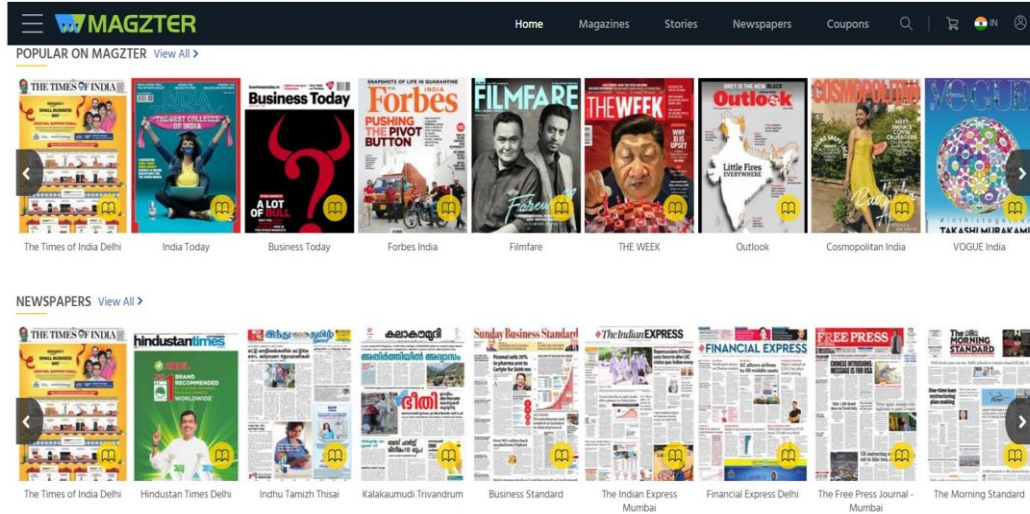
MAGZTER

Home Magazines Stories Newspapers Coupons IN

POPULAR ON MAGZTER View All >

THE TIMES OF INDIA

THE BEST COLLEGES OF INDIA

Business Today

A LOT OF BULL

SNAPSHOTS OF LIFE IN QUARANTINE

Forbes INDIA

PUSHING THE PIVOT BUTTON

FILMFARE

THE WEEK

WHY IS US UPSET

GREY IS THE NEW BLACK

Outlook

Little Fires EVERYWHERE

COSMOPOLITAN

VOGUE

TAKASHI MURAKAMI

The Times of India Delhi India Today Business Today Forbes India Filmfare THE WEEK Outlook Cosmopolitan India VOGUE India

NEWSPAPERS View All >

THE TIMES OF INDIA

hindustantimes

BRAND RECOMMENDED WORLDWIDE

Sunday Business Standard

The Indian EXPRESS

FINANCIAL EXPRESS

FREE PRESS

The MORNING STANDARD

The Times of India Delhi Hindustan Times Delhi Indhu Tamizh Thisai Kalakaumudi Trivandrum Business Standard The Indian Express Mumbai Financial Express Delhi The Free Press Journal - Mumbai The Morning Standard